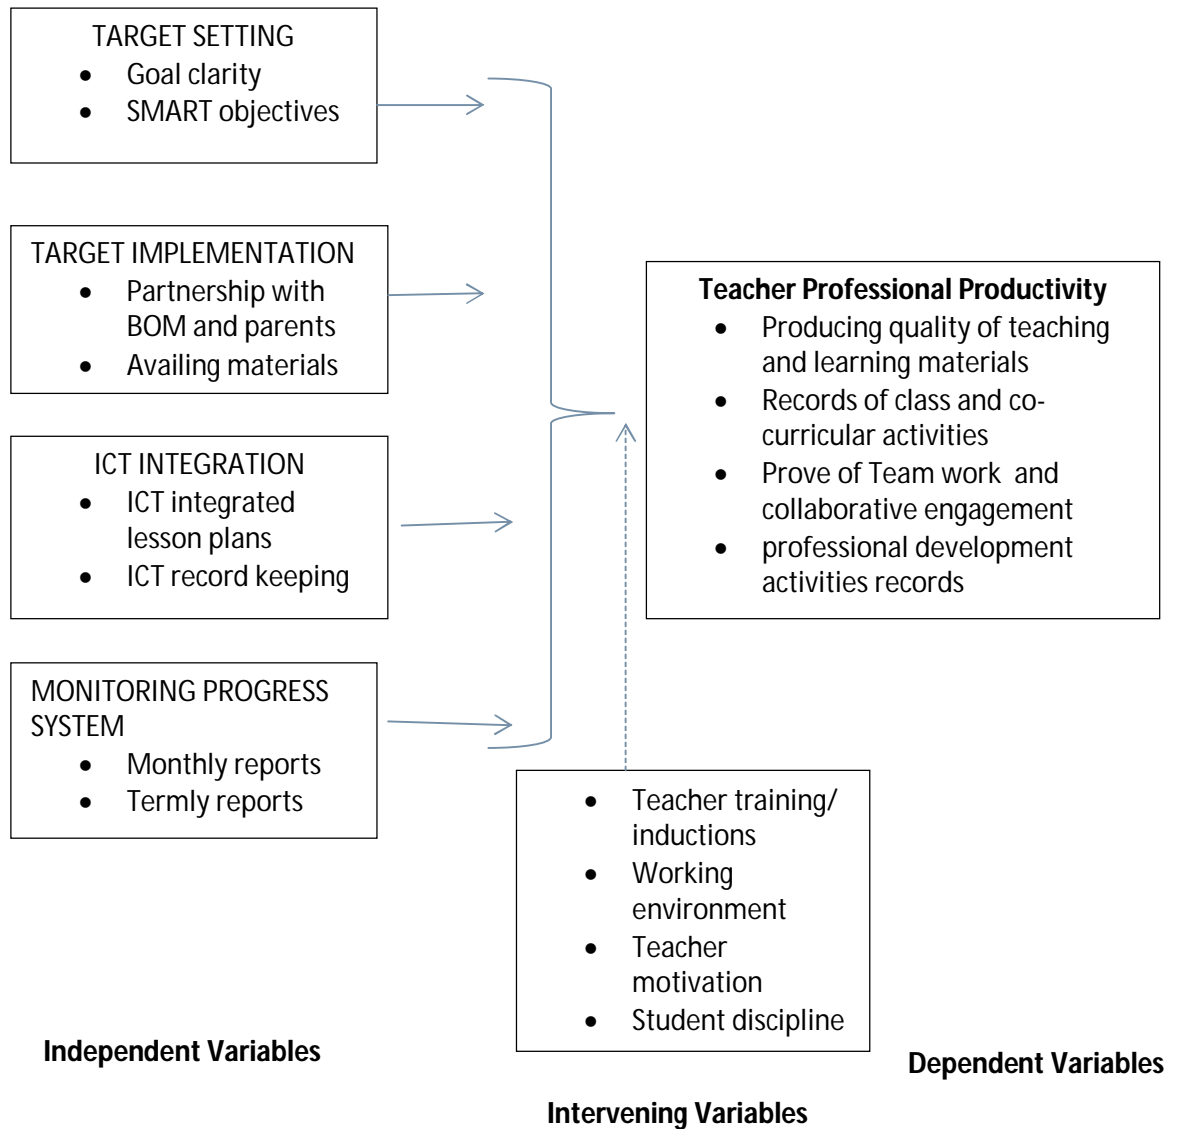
TARGET SETTING
- Goal clarity
- SMART objectives

TARGET IMPLEMENTATION
- Partnership with BOM and parents
- Availing materials

ICT INTEGRATION
- ICT integrated lesson plans
- ICT record keeping

MONITORING PROGRESS SYSTEM
- Monthly reports
- Termly reports

**Teacher Professional Productivity**
- Producing quality of teaching and learning materials
- Records of class and co-curricular activities
- Prove of Team work and collaborative engagement
- professional development activities records

- Teacher training/ inductions
- Working environment
- Teacher motivation
- Student discipline

**Independent Variables**

**Dependent Variables**

**Intervening Variables**